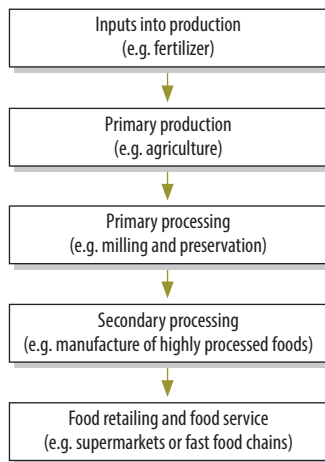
Inputs into production
(e.g. fertilizer)

Primary production
(e.g. agriculture)

Primary processing
(e.g. milling and preservation)

Secondary processing
(e.g. manufacture of highly processed foods)

Food retailing and food service
(e.g. supermarkets or fast food chains)